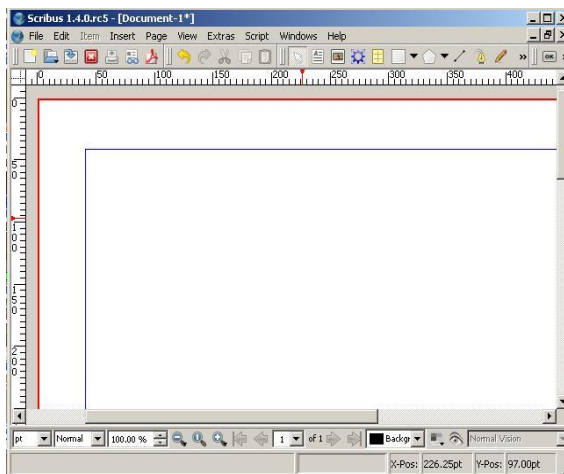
Scribus 1.4.0.rc5 - [Document-1*]

File Edit Item Insert Page View Extras Script Windows Help

0 50 100 150 200 250 300 350 400

0

5
0

1
0
0

1
5
0

2
0
0

pt Normal 100.00 % 1 of 1 Backgr Normal Vision

X-Pos: 226.25pt Y-Pos: 97.00pt